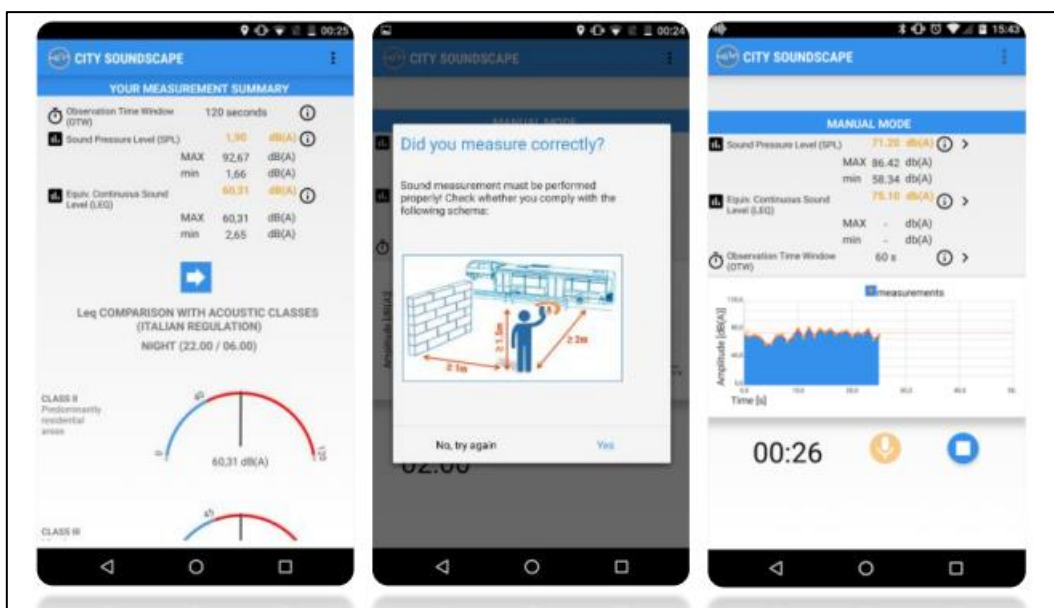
00:25

CITY SOUNDSCAPE

YOUR MEASUREMENT SUMMARY

Observation Time Window (OTW) 120 seconds

Sound Pressure Level (SPL) 1,90 dB(A)

MAX 92,67 dB(A)

min 1,66 dB(A)

Equiv. Continuous Sound Level (LEQ) 60,31 dB(A)

MAX 60,31 dB(A)

min 2,65 dB(A)

Leq COMPARISON WITH ACOUSTIC CLASSES (ITALIAN REGULATION)

NIGHT (22.00 / 06.00)

CLASS II Predominantly residential areas

40

0

120

60,31 dB(A)

CLASS III

45

00:24

CITY SOUNDSCAPE

MANUAL MODE

Did you measure correctly?

Sound measurement must be performed properly! Check whether you comply with the following scheme:

≥ 1.5m

≥ 2.2m

≥ 1m

No, try again

Yes

02:00

15:43

CITY SOUNDSCAPE

MANUAL MODE

Sound Pressure Level (SPL) 71.20 db(A)

MAX 86.42 db(A)

min 58.34 db(A)

Equiv. Continuous Sound Level (LEQ) 75.10 db(A)

MAX - db(A)

min - db(A)

Observation Time Window (OTW) 60 s

measurements

Amplitude [dB(A)]

Time [s]

00:26